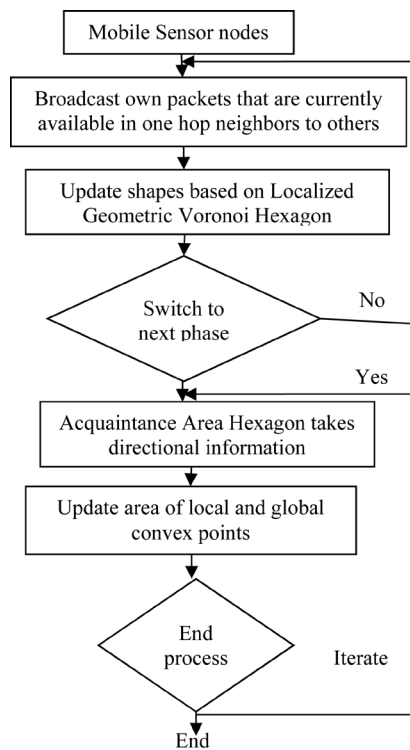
Mobile Sensor nodes

Broadcast own packets that are currently available in one hop neighbors to others

Update shapes based on Localized Geometric Voronoi Hexagon

Switch to next phase

No

Yes

Acquaintance Area Hexagon takes directional information

Update area of local and global convex points

End process

Iterate

End